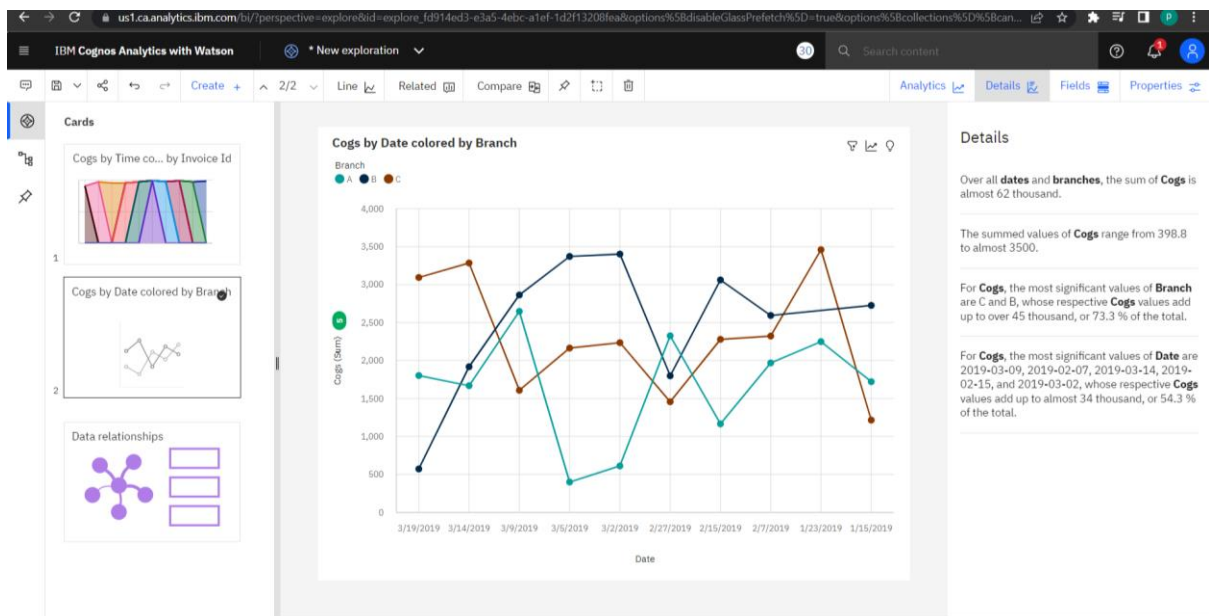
us1.ca.analytics.ibm.com/bi/?perspective=explore&id=explore_fd914ed3-e3a5-4ebc-a1ef-1d2f13208fea&options%5BdisableGlassPrefetch%5D=true&options%5Bcollections%5D%5Bcan...

IBM Cognos Analytics with Watson

* New exploration

30

Search content

Create +

2/2

Line

Related

Compare

Analytics

Details

Fields

Properties

Cards

Cogs by Time co... by Invoice Id

1

Cogs by Date colored by Branch

2

Data relationships

Cogs by Date colored by Branch

Branch

A B C

4,000

3,500

3,000

2,500

2,000

1,500

1,000

500

0

Cogs (Sum)

3/19/2019 3/14/2019 3/9/2019 3/5/2019 3/2/2019 2/27/2019 2/15/2019 2/7/2019 1/23/2019 1/15/2019

Date

Details

Over all **dates** and **branches**, the sum of **Cogs** is almost 62 thousand.

The summed values of **Cogs** range from 398.8 to almost 3500.

For **Cogs**, the most significant values of **Branch** are C and B, whose respective **Cogs** values add up to over 45 thousand, or 73.3 % of the total.

For **Cogs**, the most significant values of **Date** are 2019-03-09, 2019-02-07, 2019-03-14, 2019-02-15, and 2019-03-02, whose respective **Cogs** values add up to almost 34 thousand, or 54.3 % of the total.